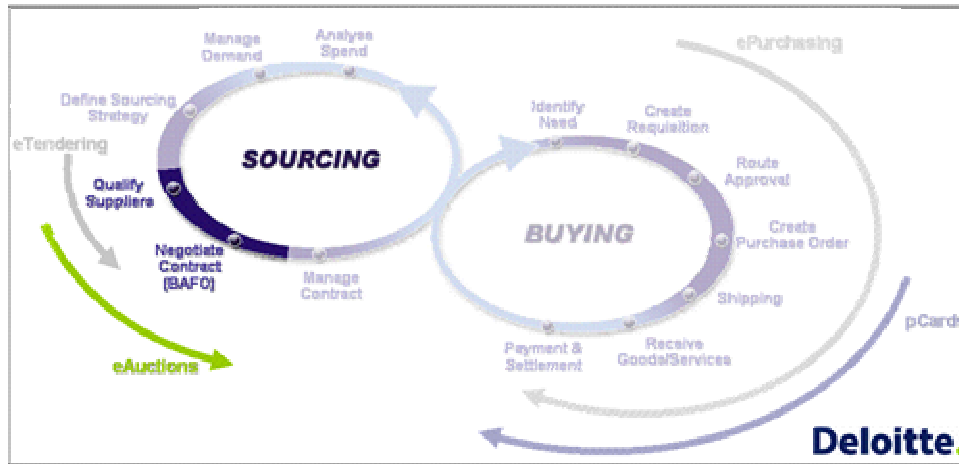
Manage Demand

Analyse Spend

Define Sourcing Strategy

eTendering

SOURCING

Qualify Suppliers

Negotiate Contract (BAFO)

Manage Contract

eAuctions

ePurchasing

Identify Need

Create Requisition

Route Approval

BUYING

Create Purchase Order

Shipping

Receive Goods/Services

Payment & Settlement

pCards

Deloitte.